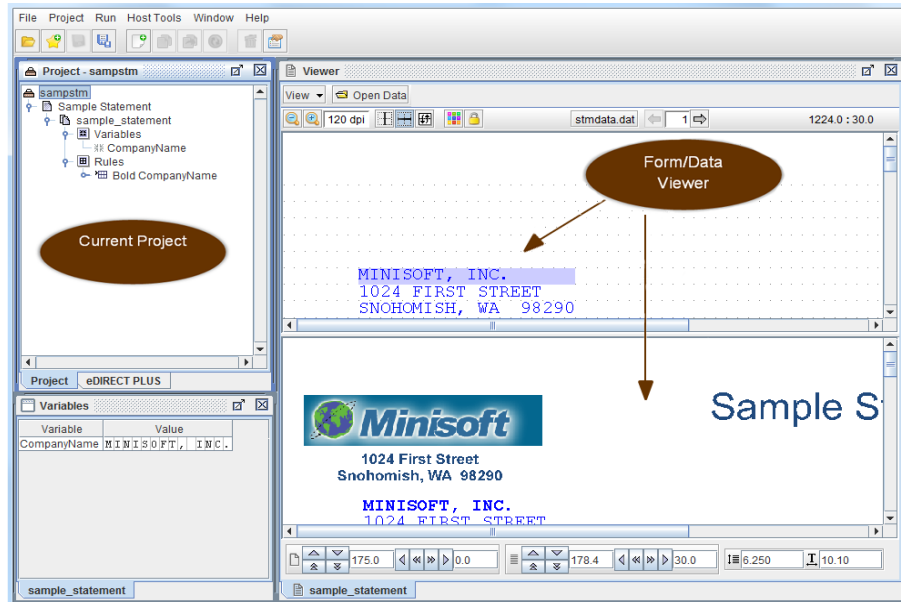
File Project Run Host Tools Window Help

Project - sampstm

sampstm
Sample Statement
sample_statement
Variables
CompanyName
Rules
Bold CompanyName

Current Project

Project eDIRECT PLUS

Variables

| Variable | Value |
|---|---|
| CompanyName | MINISOFT, INC. |

sample_statement

Viewer

View Open Data

120 dpi stmdata.dat 1 1224.0 : 30.0

Form/Data Viewer

MINISOFT, INC.
1024 FIRST STREET
SNOHOMISH, WA 98290

Minisoft

1024 First Street
Snohomish, WA 98290

Sample S

MINISOFT, INC.
1024 FIRST STREET

175.0 0.0 178.4 30.0 6.250 10.10

sample_statement